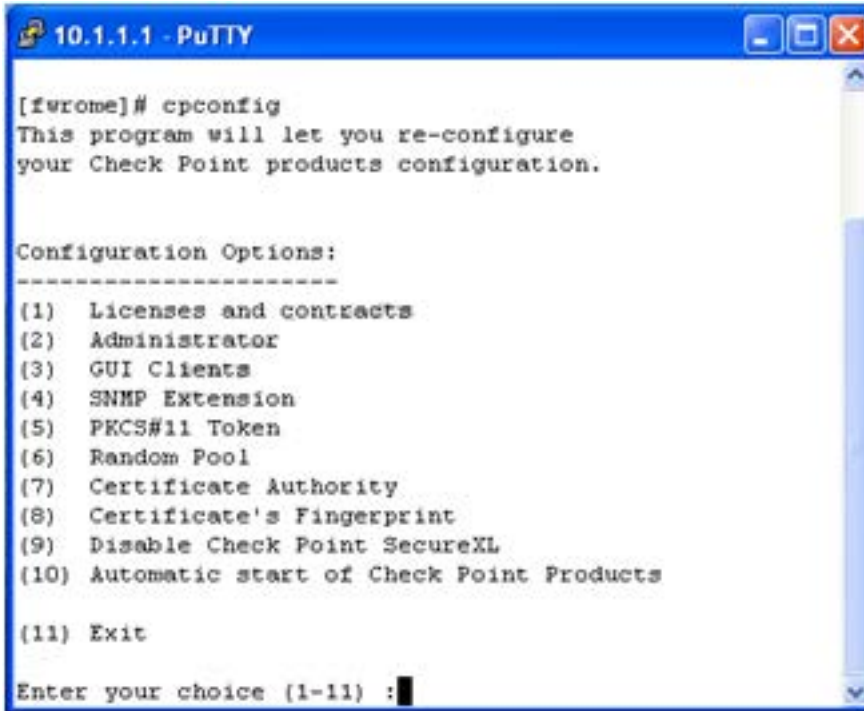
10.1.1.1 - PuTTY

[fwrome]# cpconfig
This program will let you re-configure your Check Point products configuration.

Configuration Options:
----------------------
(1) Licenses and contracts
(2) Administrator
(3) GUI Clients
(4) SNMP Extension
(5) PKCS#11 Token
(6) Random Pool
(7) Certificate Authority
(8) Certificate's Fingerprint
(9) Disable Check Point SecureXL
(10) Automatic start of Check Point Products

(11) Exit

Enter your choice (1-11) :